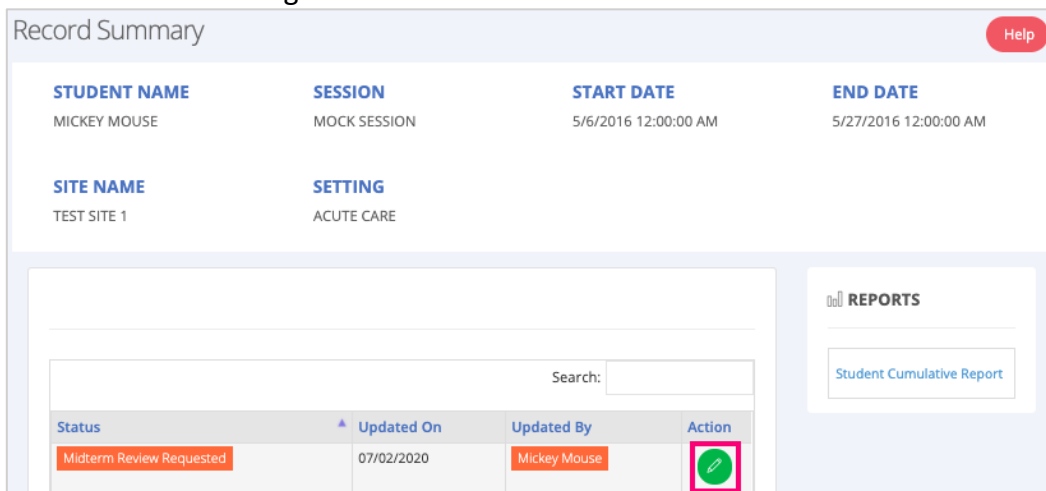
Record Summary

Help

STUDENT NAME
MICKEY MOUSE

SESSION
MOCK SESSION

START DATE
5/6/2016 12:00:00 AM

END DATE
5/27/2016 12:00:00 AM

SITE NAME
TEST SITE 1

SETTING
ACUTE CARE

REPORTS

Student Cumulative Report

Search:

| Status | Updated On | Updated By | Action |
|---|---|---|---|
| Midterm Review Requested | 07/02/2020 | Mickey Mouse | |